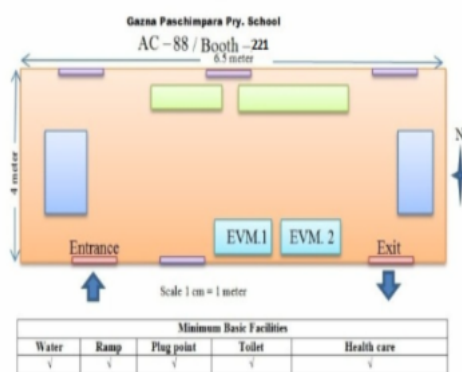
Gazna Paschimpara Pry. School

AC – 88 / Booth – 221

6.5 meter

4 meter

N

EVM.1

EVM. 2

Entrance

Exit

Scale 1 cm = 1 meter

| Minimum Basic Facilities | | | | |
|---|---|---|---|---|
| Water | Ramp | Plug point | Toilet | Health care |
| √ | √ | √ | √ | √ |